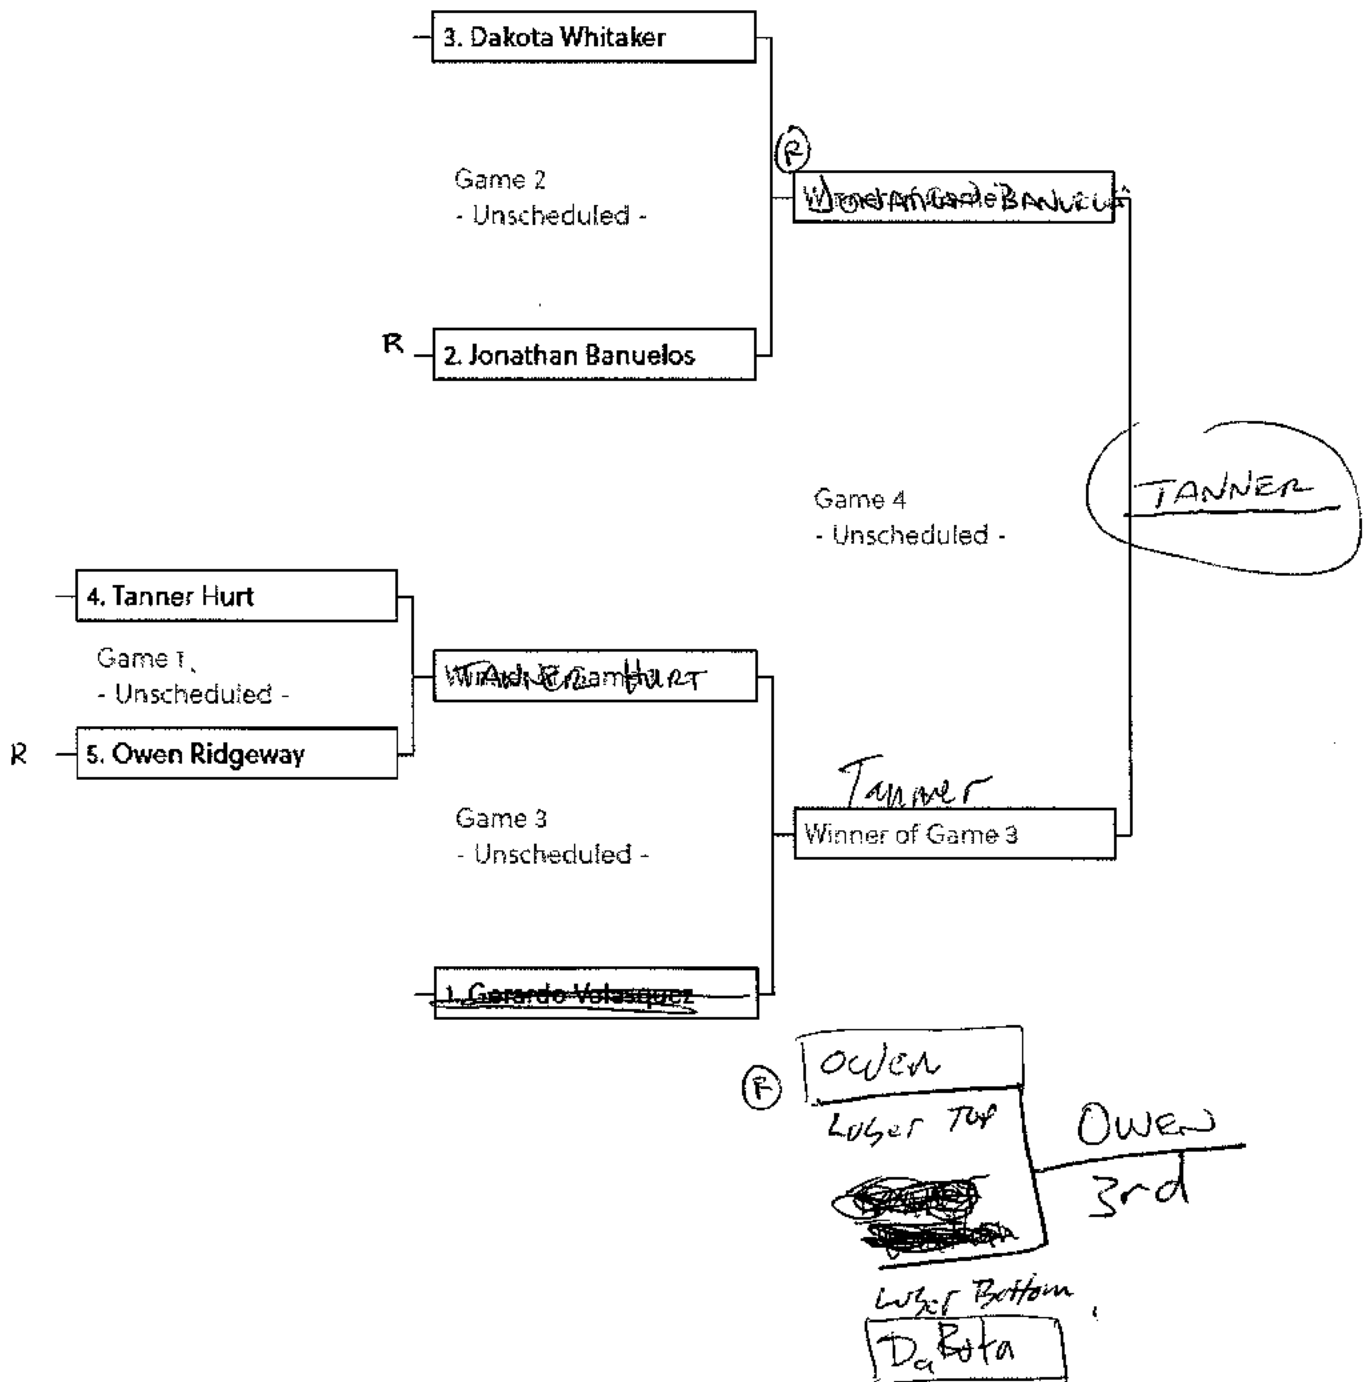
3. Dakota Whitaker

Game 2
- Unscheduled -

(R)

Winner of Game BANUELOS

R 2. Jonathan Banuelos

TANNER

Game 4
- Unscheduled -

4. Tanner Hurt

Game 1
- Unscheduled -

Winner of Game HURT

R 5. Owen Ridgeway

Game 3
- Unscheduled -

Tanner

Winner of Game 3

1. Gerardo Velasquez

(R) Owen

Loser Top

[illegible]

OWEN
3rd

Loser Bottom

Dakota